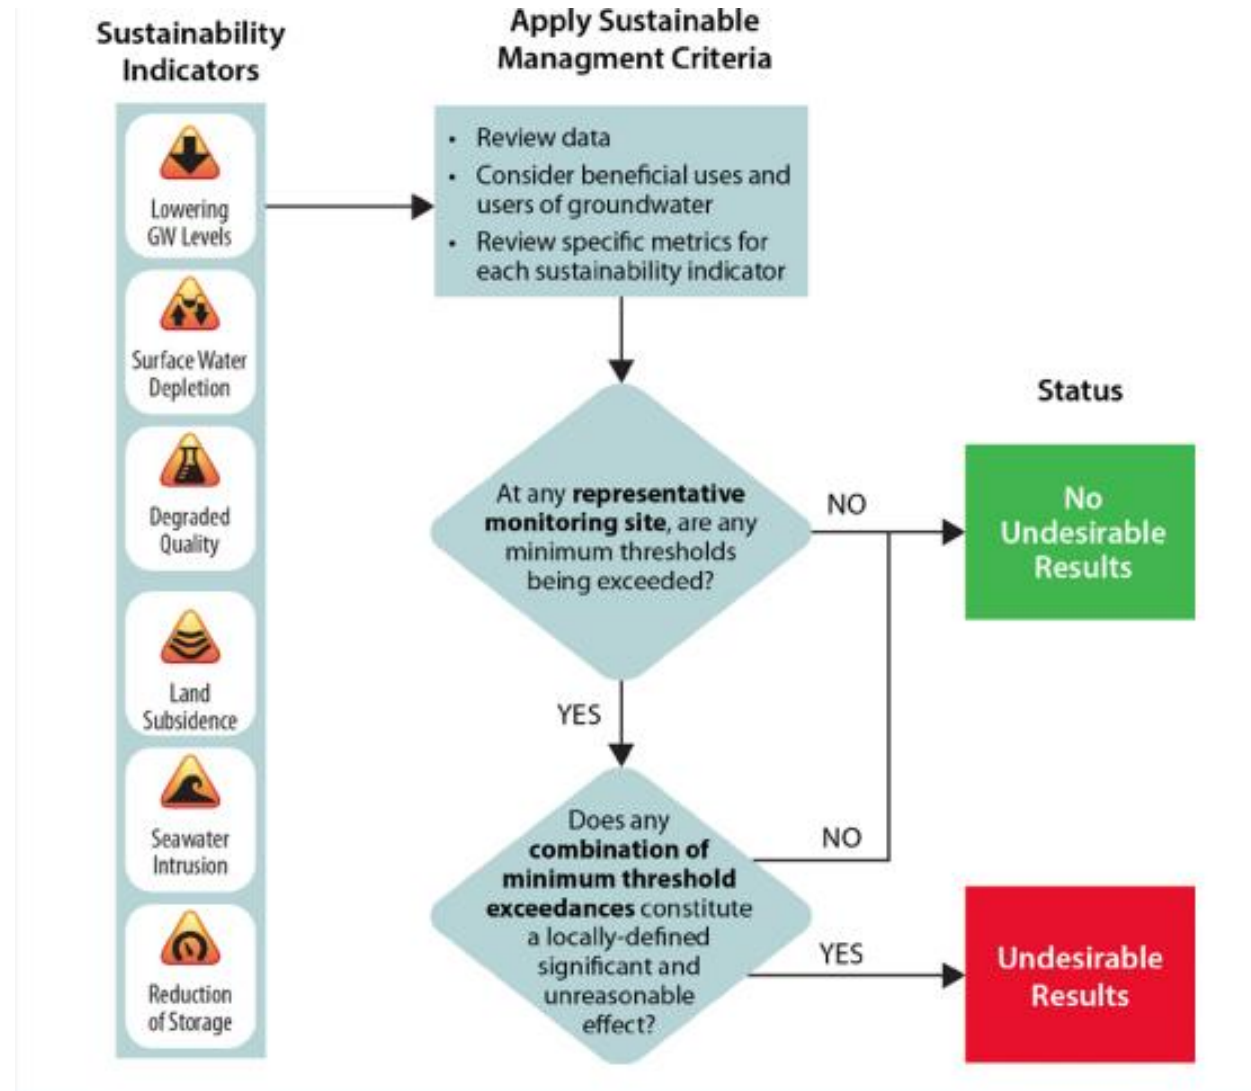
Sustainability Indicators

Lowering GW Levels

Surface Water Depletion

Degraded Quality

Land Subsidence

Seawater Intrusion

Reduction of Storage

Apply Sustainable Managment Criteria

- Review data
- Consider beneficial uses and users of groundwater
- Review specific metrics for each sustainability indicator

At any **representative monitoring site**, are any minimum thresholds being exceeded?

NO

YES

Does any **combination of minimum threshold exceedances** constitute a locally-defined significant and unreasonable effect?

NO

YES

Status

No Undesirable Results

Undesirable Results